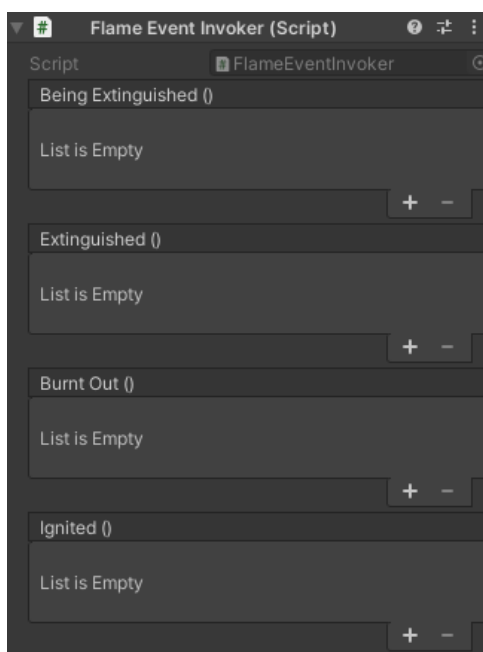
#
Flame Event Invoker (Script)

Script
FlameEventInvoker

Being Extinguished ()

List is Empty

+ −

Extinguished ()

List is Empty

+ −

Burnt Out ()

List is Empty

+ −

Ignited ()

List is Empty

+ −